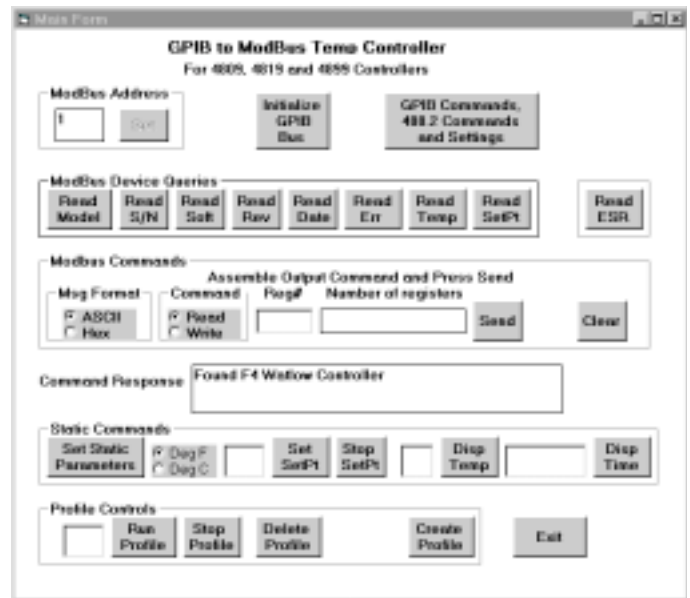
Main Form

GPIB to ModBus Temp Controller
For 4809, 4819 and 4899 Controllers

ModBus Address
1
Set

Initialize GPIB Bus

GPIB Commands, 488.2 Commands and Settings

ModBus Device Queries
Read Model
Read S/N
Read Soft
Read Rev
Read Date
Read Err
Read Temp
Read SetPt

Read ESR

Modbus Commands
Assemble Output Command and Press Send
Msg Format
ASCII
Hex
Command
Read
Write
Reg#
Number of registers
Send
Clear

Command Response
Found F4 Watlow Controller

Static Commands
Set Static Parameters
Deg F
Deg C
Set SetPt
Stop SetPt
Disp Temp
Disp Time

Profile Controls
Run Profile
Stop Profile
Delete Profile
Create Profile
Exit